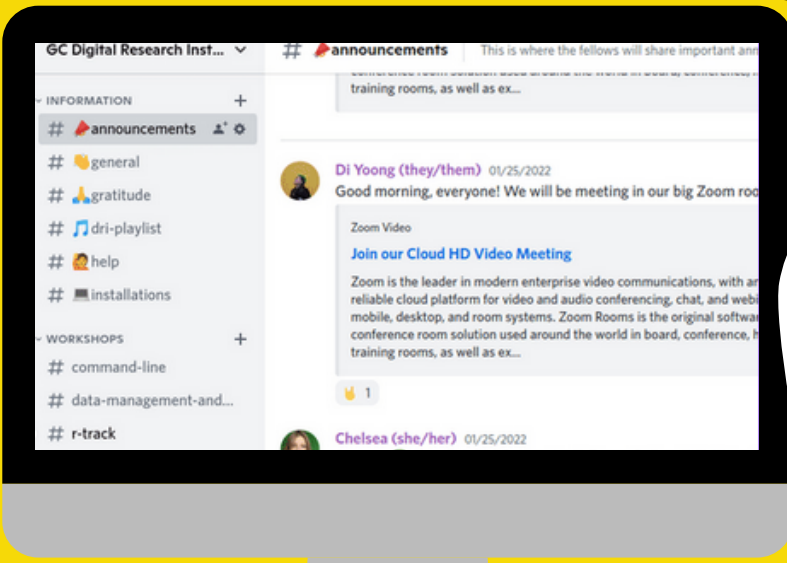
GC Digital Research Inst...

INFORMATION

# announcements

# general

# gratitude

# dri-playlist

# help

# installations

WORKSHOPS

# command-line

# data-management-and...

# r-track

# announcements This is where the fellows will share important ann

conference room solution used around the world in board, conference,

training rooms, as well as ex...

Di Yoong (they/them) 01/25/2022

Good morning, everyone! We will be meeting in our big Zoom roo

Zoom Video

Join our Cloud HD Video Meeting

Zoom is the leader in modern enterprise video communications, with a reliable cloud platform for video and audio conferencing, chat, and webi mobile, desktop, and room systems. Zoom Rooms is the original softwa conference room solution used around the world in board, conference, training rooms, as well as ex...

1

Chelsea (she/her) 01/25/2022